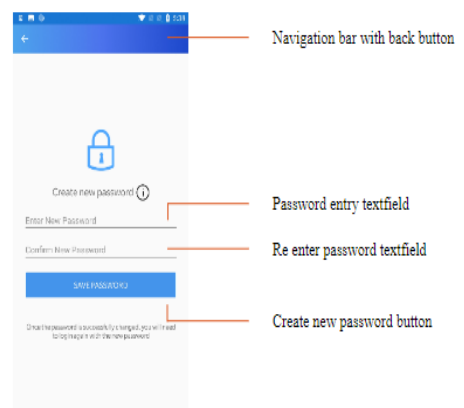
Navigation bar with back button

Create new password

Enter New Password

Confirm New Password

SAVE PASSWORD

Once the password is successfully changed, you will need to log in again with the new password

Password entry textfield

Re enter password textfield

Create new password button